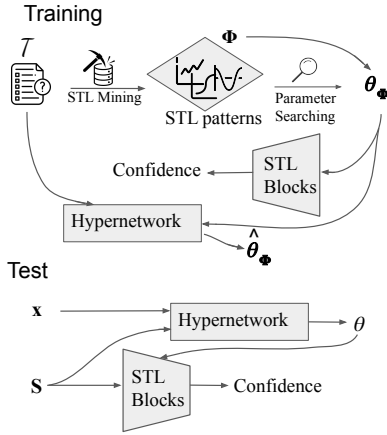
Training

$\mathcal{T}$

STL Mining

STL patterns

$\mathbf{\Phi}$

Parameter Searching

$\boldsymbol{\theta}_{\mathbf{\Phi}}$

Confidence

STL Blocks

Hypernetwork

$\hat{\boldsymbol{\theta}}_{\mathbf{\Phi}}$

Test

$\mathbf{x}$

Hypernetwork

$\theta$

$\mathbf{S}$

STL Blocks

Confidence